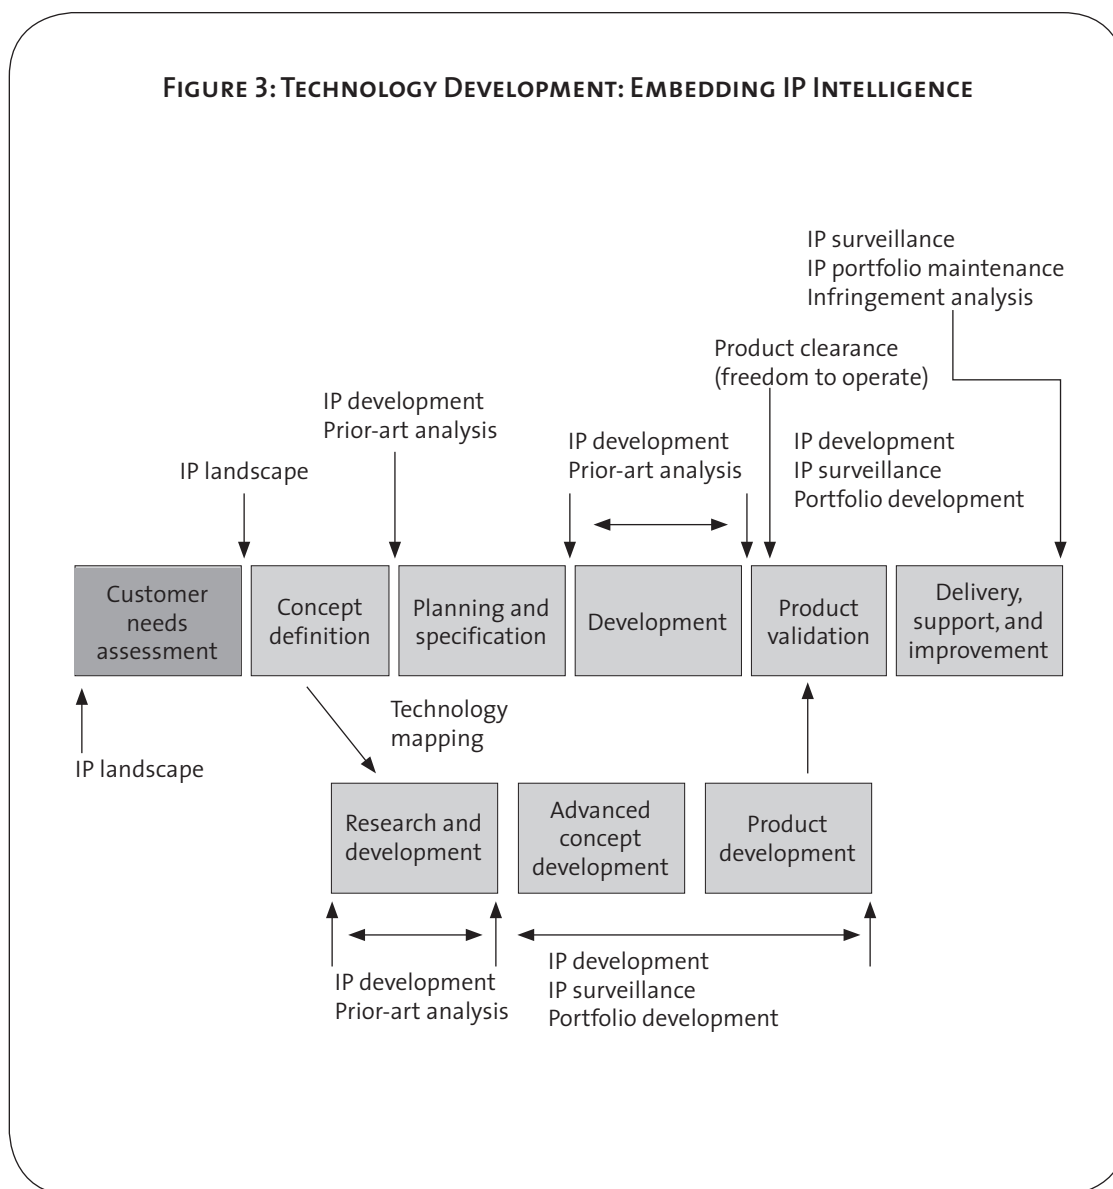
Figure 3: Technology Development: Embedding IP Intelligence

IP surveillance
IP portfolio maintenance
Infringement analysis

Product clearance
(freedom to operate)

IP development
Prior-art analysis

IP development
Prior-art analysis

IP development
IP surveillance
Portfolio development

IP landscape

Customer needs assessment

Concept definition

Planning and specification

Development

Product validation

Delivery, support, and improvement

Technology mapping

IP landscape

Research and development

Advanced concept development

Product development

IP development
Prior-art analysis

IP development
IP surveillance
Portfolio development